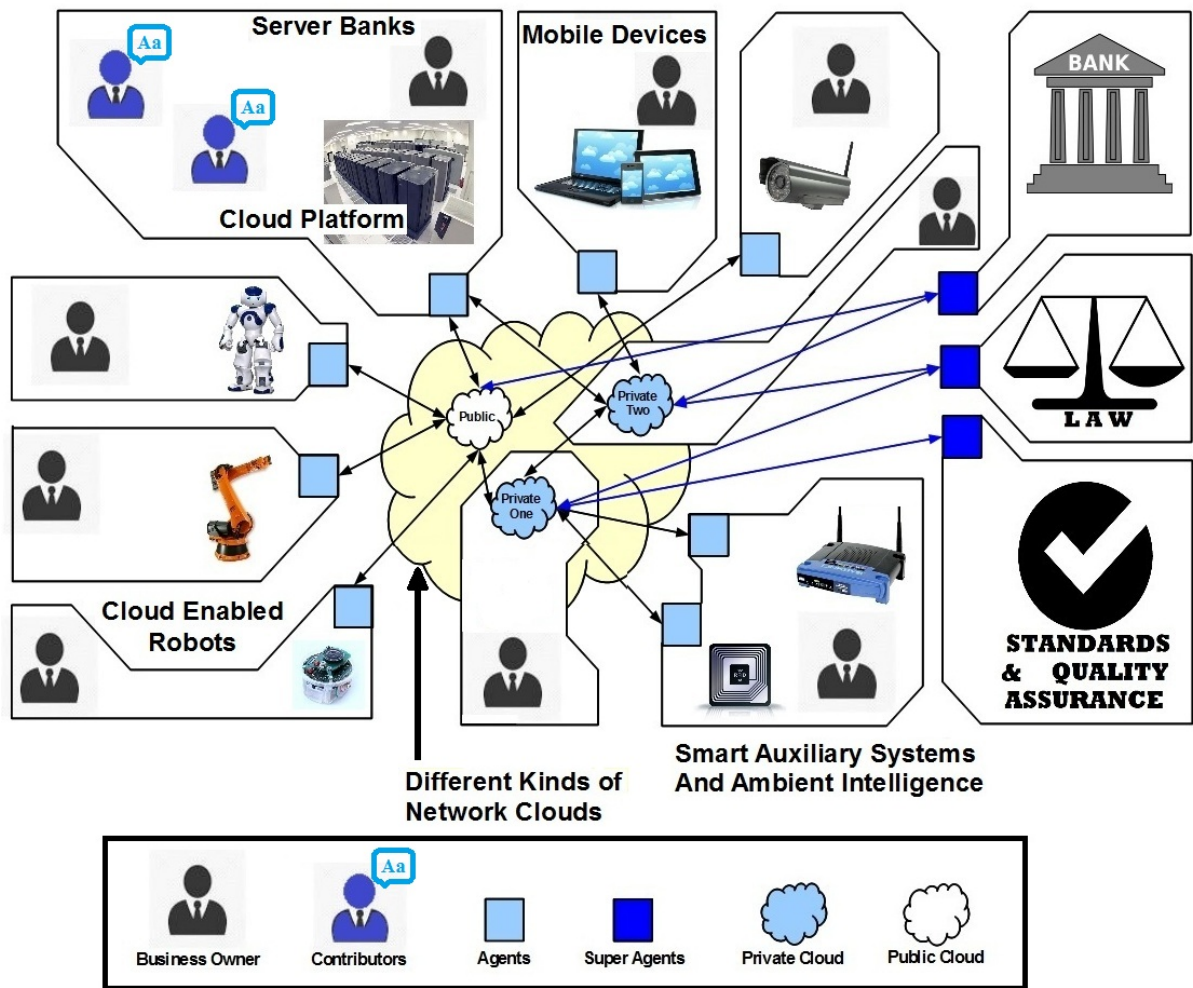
Aa

Aa

Server Banks

Cloud Platform

Mobile Devices

BANK

Public

Private Two

Private One

LAW

Cloud Enabled Robots

Different Kinds of Network Clouds

Smart Auxiliary Systems And Ambient Intelligence

STANDARDS & QUALITY ASSURANCE

Business Owner

Aa

Contributors

Agents

Super Agents

Private Cloud

Public Cloud